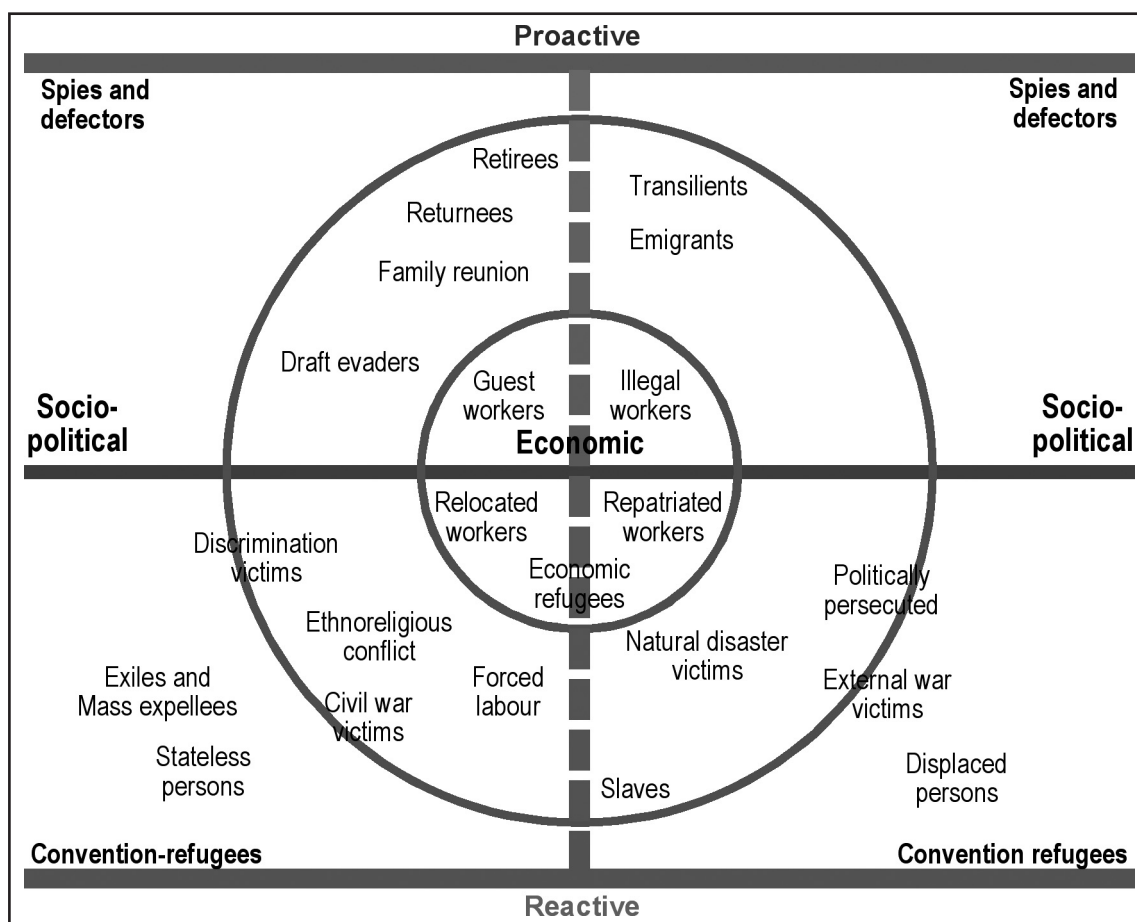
Proactive

Spies and defectors

Spies and defectors

Retirees

Transilients

Returnees

Emigrants

Family reunion

Draft evaders

Guest workers

Illegal workers

Socio-political

Economic

Socio-political

Relocated workers

Repatriated workers

Discrimination victims

Economic refugees

Politically persecuted

Ethnoreligious conflict

Natural disaster victims

Exiles and Mass expellees

Forced labour

Civil war victims

External war victims

Stateless persons

Displaced persons

Slaves

Convention-refugees

Convention refugees

Reactive